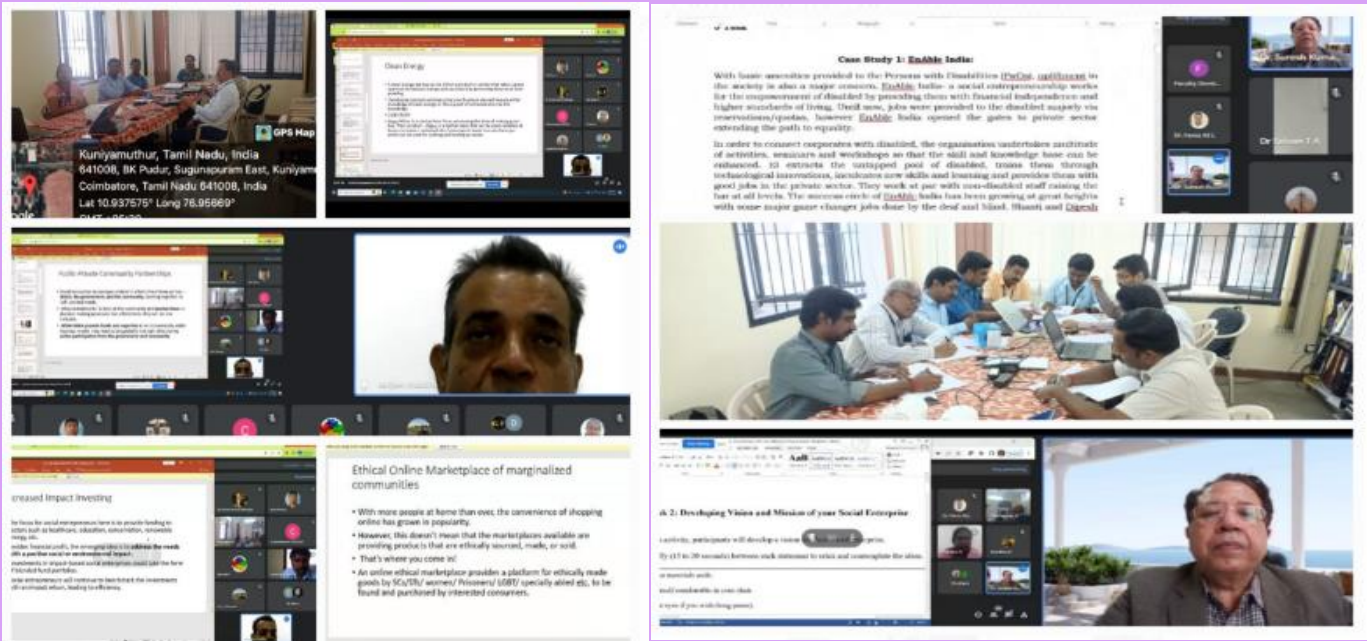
Kuniyamuthur, Tamil Nadu, India
641008, BK Pudur, Sugunapuram East, Kuniyam
Coimbatore, Tamil Nadu 641008, India
Lat 10.937575° Long 76.95669°

GPS Map

Clean Energy

Public-Private-Community Partnerships

Increased Impact Investing

Ethical Online Marketplace of marginalized communities

• With more people at home than ever, the convenience of shopping online has grown in popularity.
• However, this doesn't mean that the marketplaces available are providing products that are ethically sourced, made, or sold.
• That's where you come in!
• An online ethical marketplace provides a platform for ethically made goods by SCs/STs/ women/ Prisoners/ LGBT/ specially abled etc, to be found and purchased by interested consumers.

Case Study 1: EnAble India:

With basic amenities provided to the Persons with Disabilities (PwDs), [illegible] in the society is also a major concern. EnAble India- a social entrepreneurship works for the empowerment of disabled by providing them with financial independence and higher standards of living. Until now, jobs were provided to the disabled majorly via reservations/quotas, however EnAble India opened the gates to private sector extending the path to equality.

In order to connect corporates with disabled, the organisation undertakes multitude of activities, seminars and workshops so that the skill and knowledge base can be enhanced. It extracts the untapped pool of disabled, trains them through technological innovations, inculcates new skills and learning and provides them with good jobs in the private sector. They work at par with non-disabled staff raising the bar at all levels. The success circle of EnAble India has been growing at great heights with some major game changer jobs done by the deaf and blind. Bhanti and Dinesh

Dr. Suresh Kumar

Dr Gnanam T.A

k 2: Developing Vision and Mission of your Social Enterprise